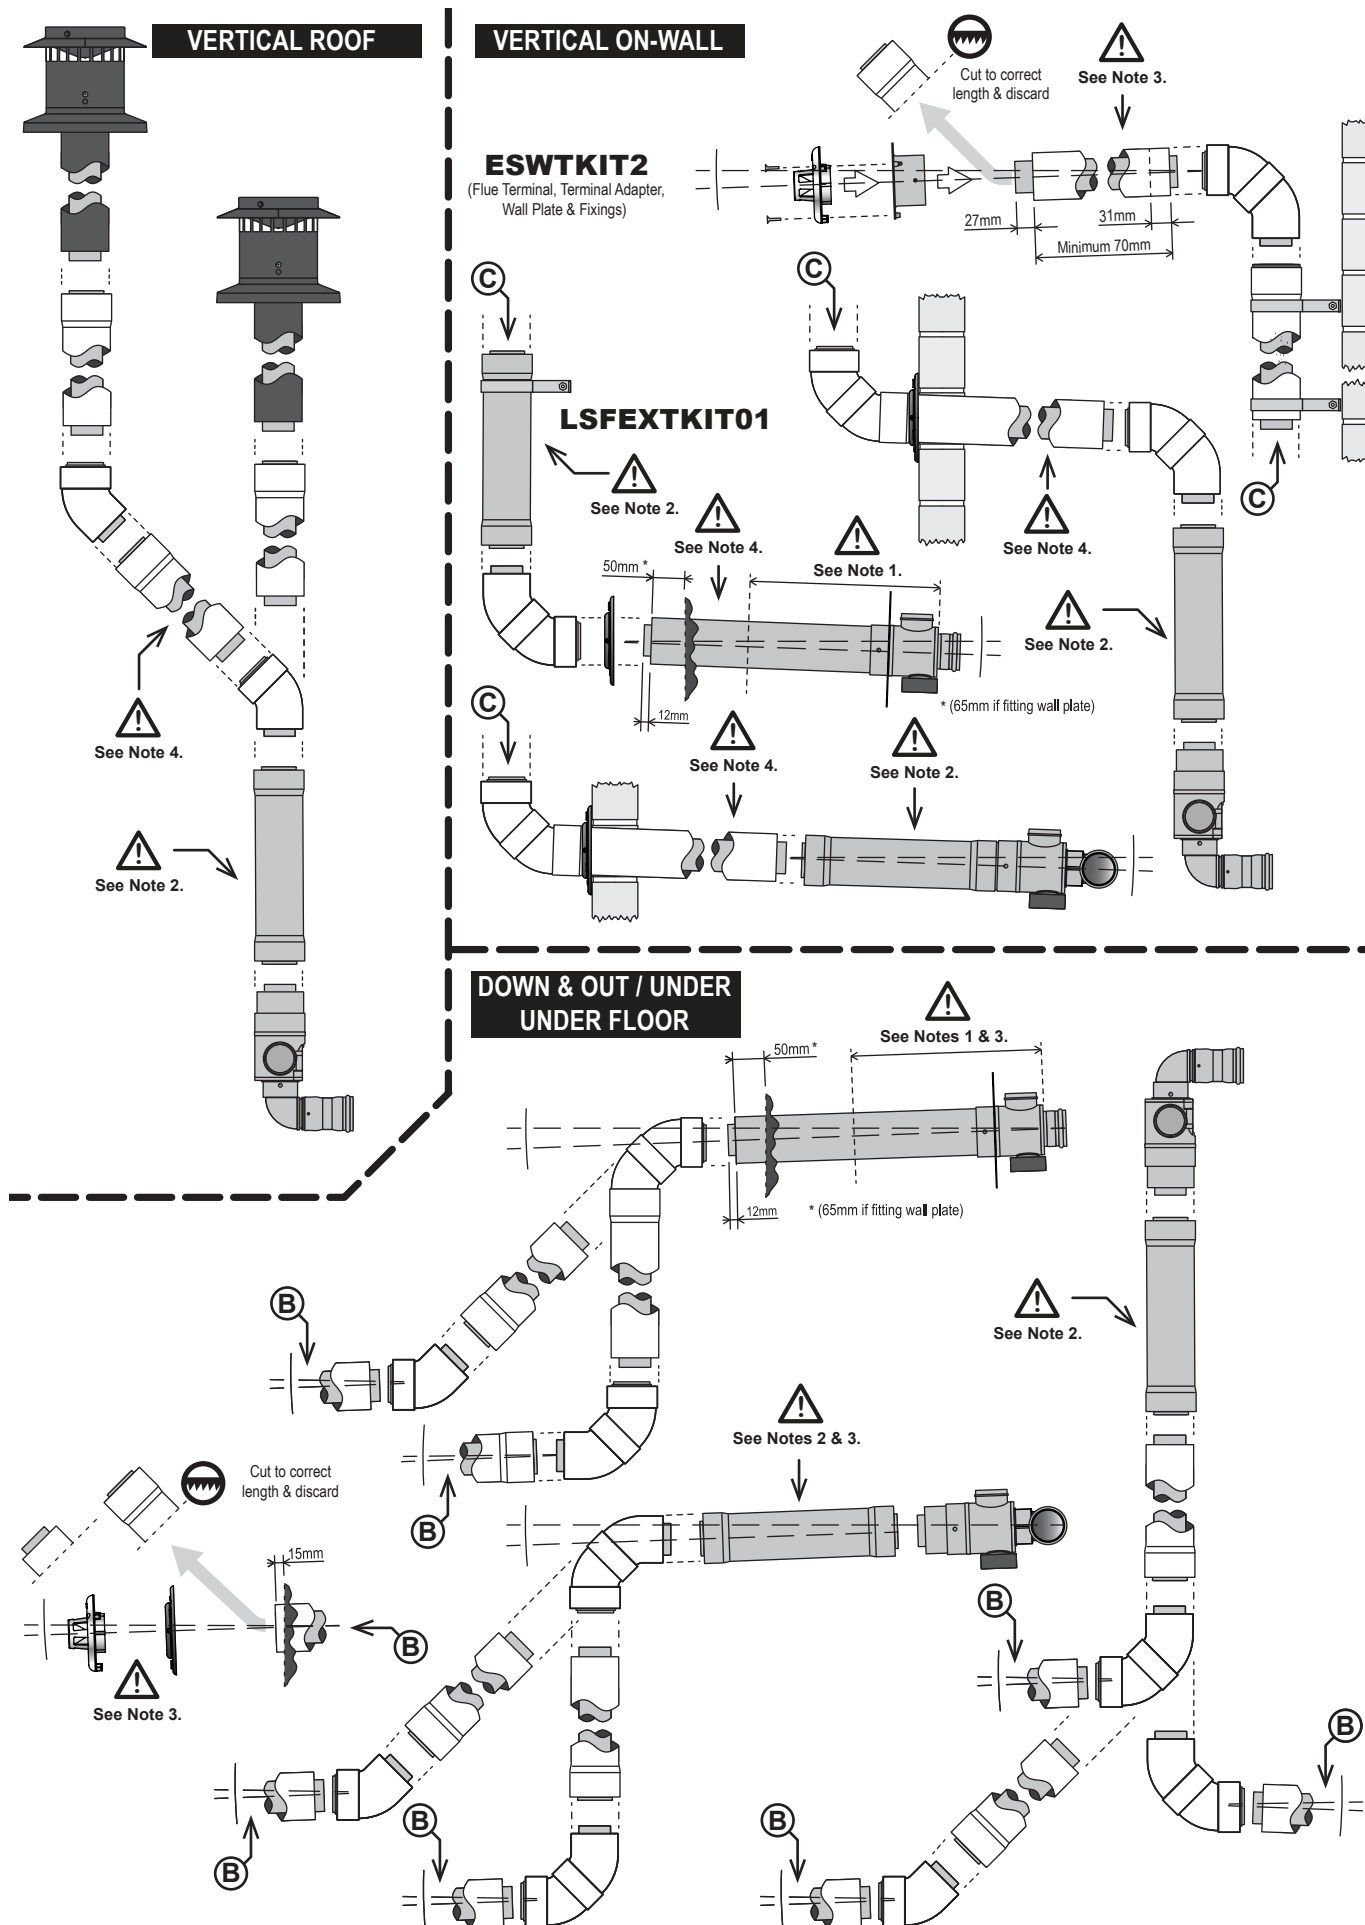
VERTICAL ROOF

See Note 4.

See Note 2.

VERTICAL ON-WALL

Cut to correct length & discard

See Note 3.

ESWTKIT2
(Flue Terminal, Terminal Adapter, Wall Plate & Fixings)

27mm

31mm

Minimum 70mm

C

C

LSFEXTKIT01

See Note 2.

See Note 4.

50mm *

See Note 1.

See Note 4.

See Note 2.

12mm

* (65mm if fitting wall plate)

C

See Note 4.

See Note 2.

C

DOWN & OUT / UNDER UNDER FLOOR

See Notes 1 & 3.

50mm *

12mm

* (65mm if fitting wall plate)

B

See Note 2.

See Notes 2 & 3.

Cut to correct length & discard

B

15mm

B

See Note 3.

B

B

B

B

B